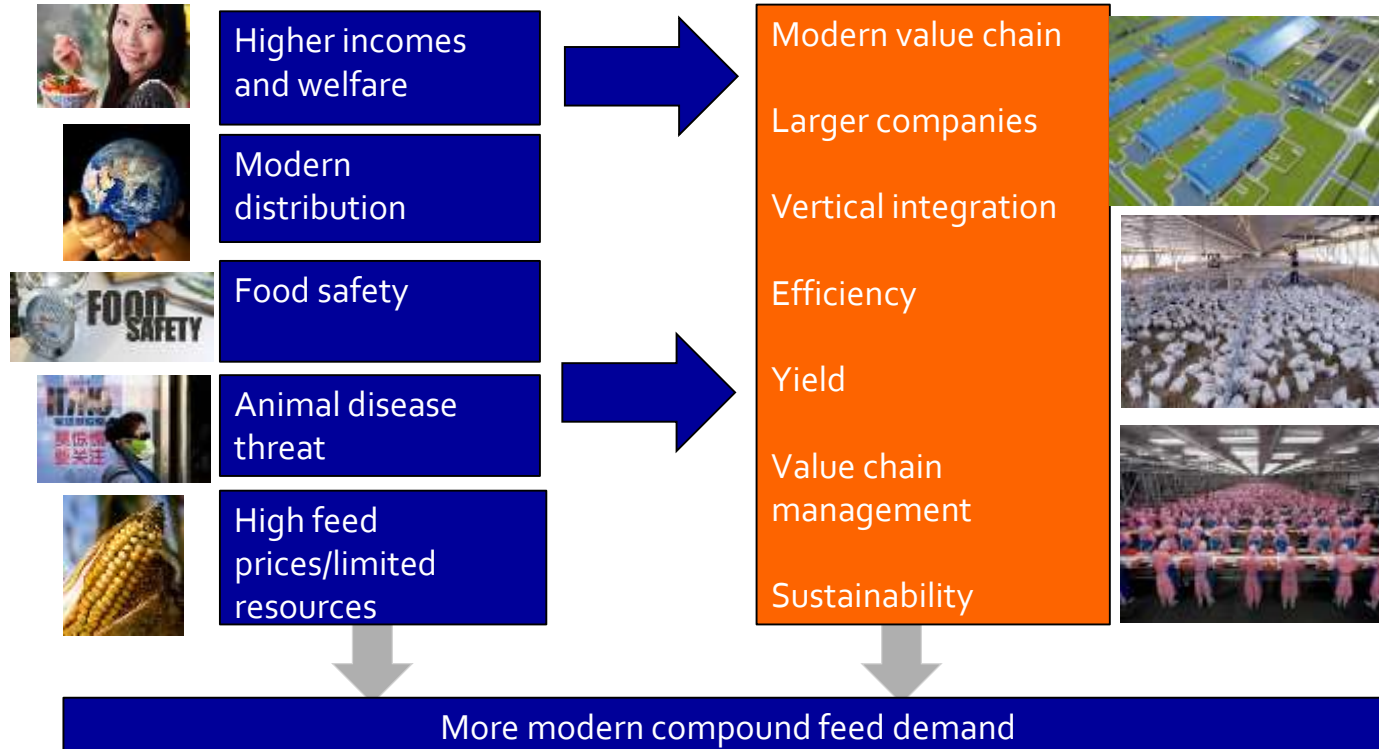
Higher incomes and welfare

Modern distribution

FOOD SAFETY

Food safety

Animal disease threat

High feed prices/limited resources

Modern value chain

Larger companies

Vertical integration

Efficiency

Yield

Value chain management

Sustainability

More modern compound feed demand